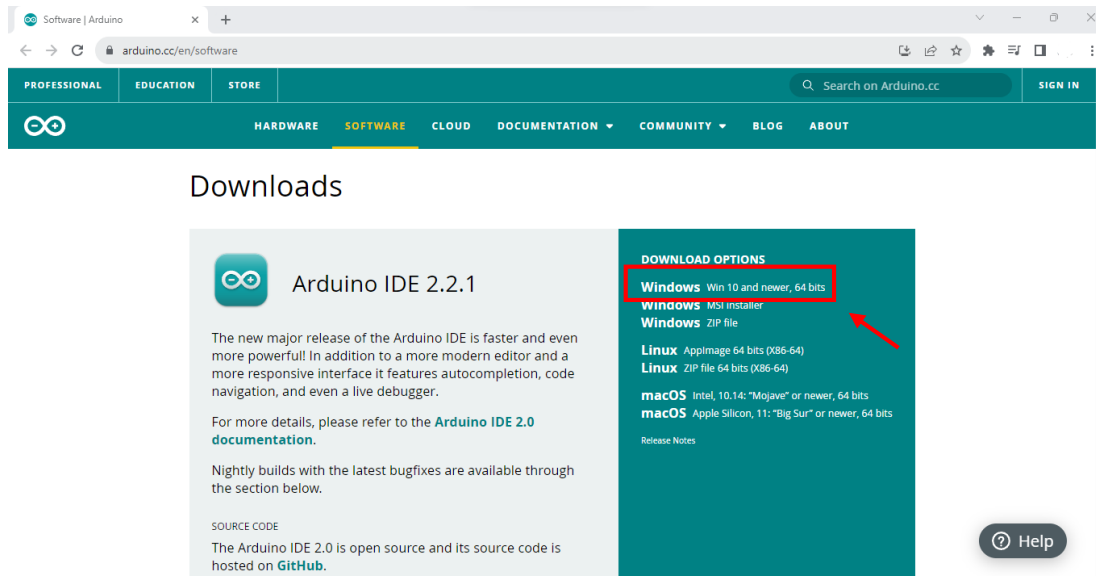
Software | Arduino ×

arduino.cc/en/software

PROFESSIONAL EDUCATION STORE

Search on Arduino.cc

SIGN IN

HARDWARE SOFTWARE CLOUD DOCUMENTATION COMMUNITY BLOG ABOUT

Downloads

Arduino IDE 2.2.1

The new major release of the Arduino IDE is faster and even more powerful! In addition to a more modern editor and a more responsive interface it features autocompletion, code navigation, and even a live debugger.

For more details, please refer to the Arduino IDE 2.0 documentation.

Nightly builds with the latest bugfixes are available through the section below.

SOURCE CODE

The Arduino IDE 2.0 is open source and its source code is hosted on GitHub.

DOWNLOAD OPTIONS

Windows Win 10 and newer, 64 bits
Windows MSI installer
Windows ZIP file

Linux AppImage 64 bits (X86-64)
Linux ZIP file 64 bits (X86-64)

macOS Intel, 10.14: "Mojave" or newer, 64 bits
macOS Apple Silicon, 11: "Big Sur" or newer, 64 bits

Release Notes

Help